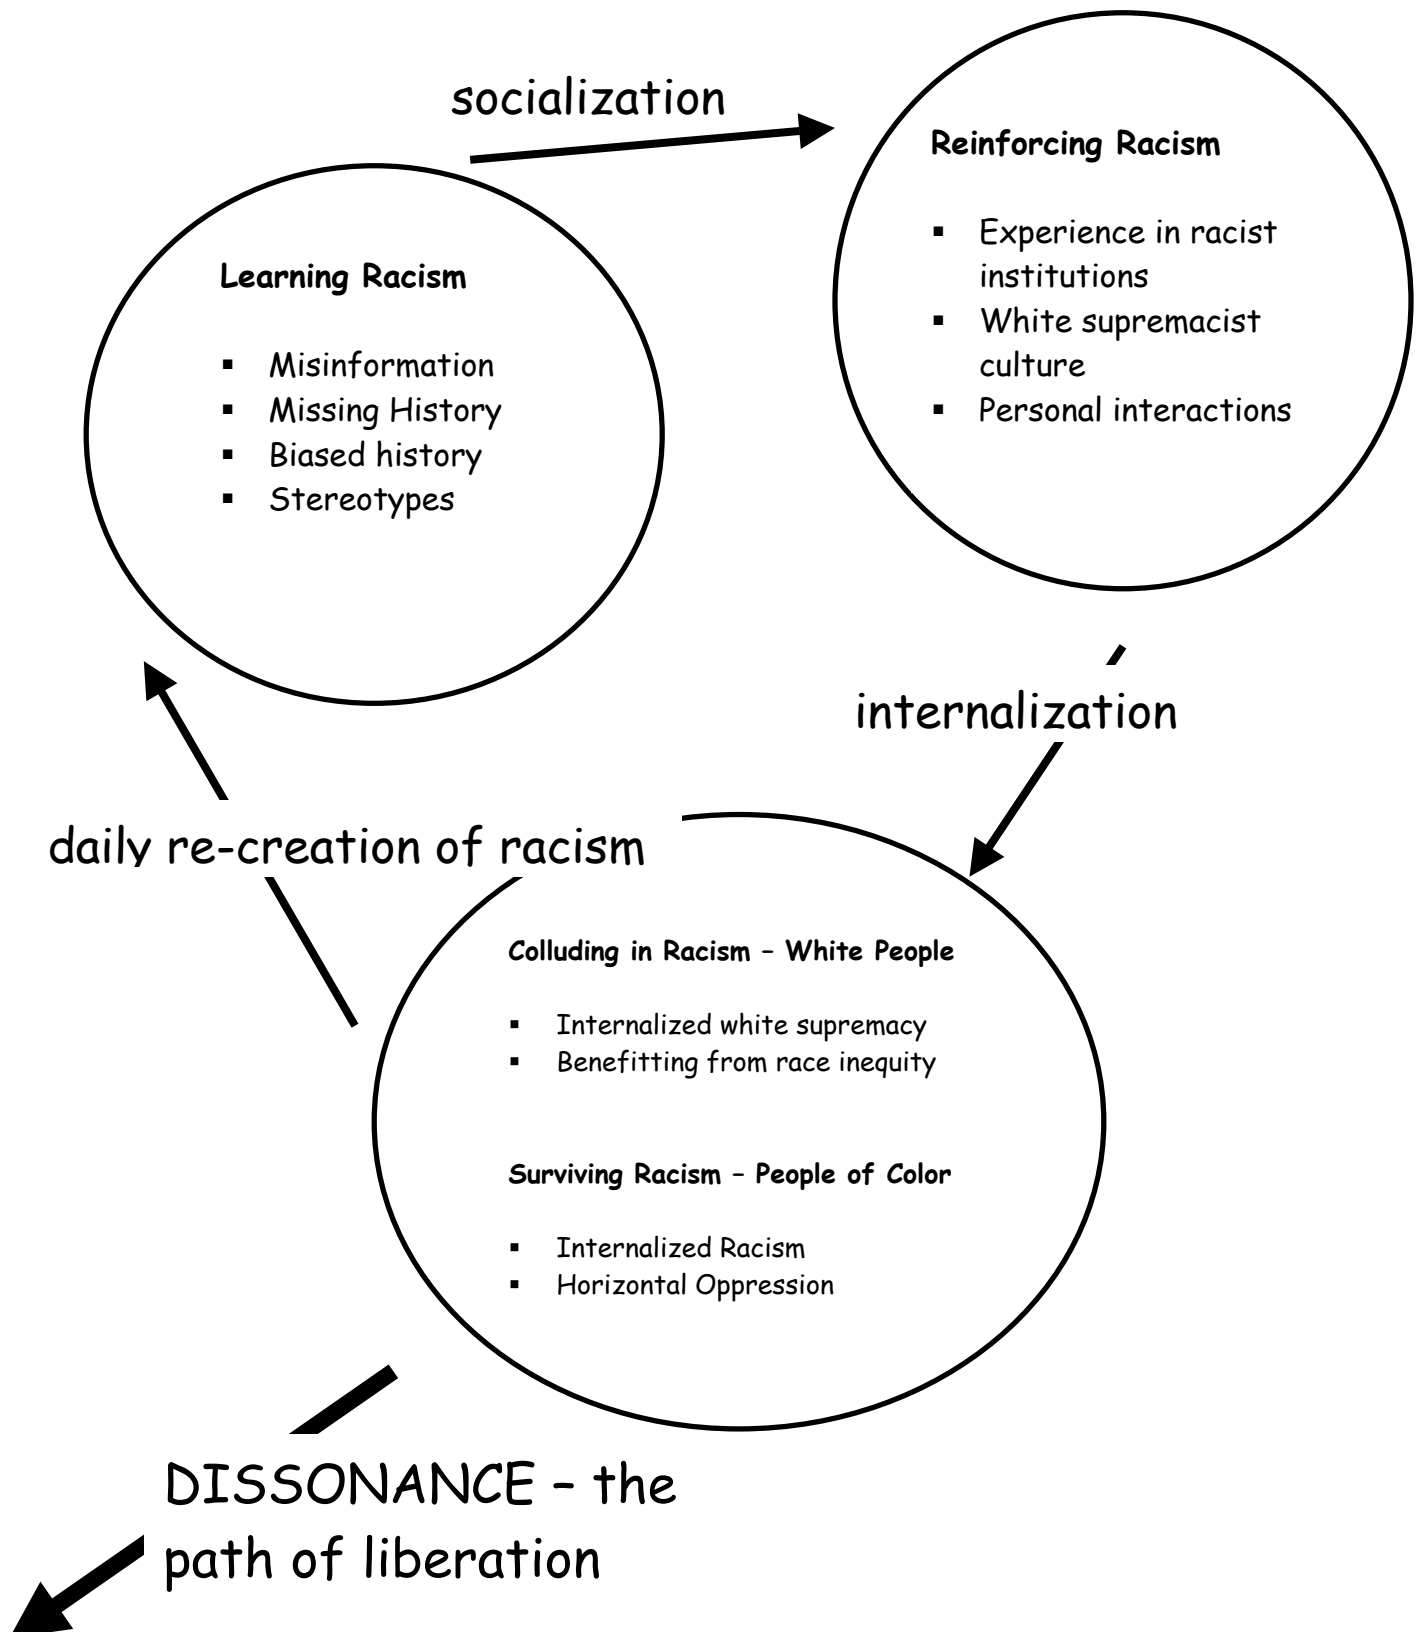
socialization

Reinforcing Racism

- Experience in racist institutions
- White supremacist culture
- Personal interactions

Learning Racism

- Misinformation
- Missing History
- Biased history
- Stereotypes

internalization

daily re-creation of racism

Colluding in Racism – White People

- Internalized white supremacy
- Benefitting from race inequity

Surviving Racism – People of Color

- Internalized Racism
- Horizontal Oppression

DISSONANCE – the path of liberation